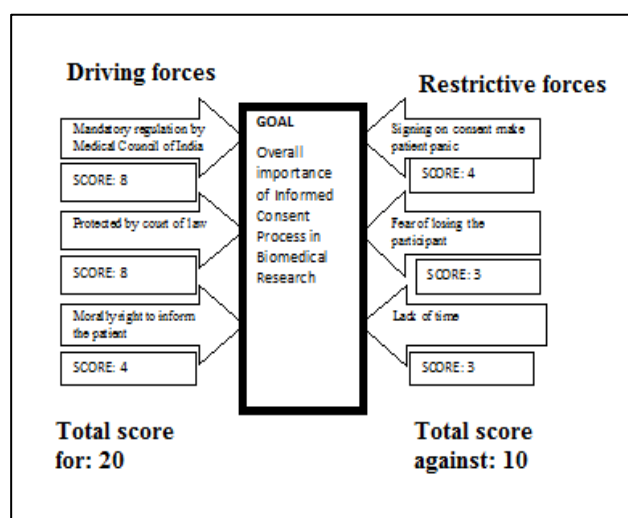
Driving forces

Restrictive forces

Mandatory regulation by Medical Council of India

SCORE: 8

Protected by court of law

SCORE: 8

Morally right to inform the patient

SCORE: 4

GOAL

Overall importance of Informed Consent Process in Biomedical Research

Signing on consent make patient panic

SCORE: 4

Fear of losing the participant

SCORE: 3

Lack of time

SCORE: 3

Total score for: 20

Total score against: 10